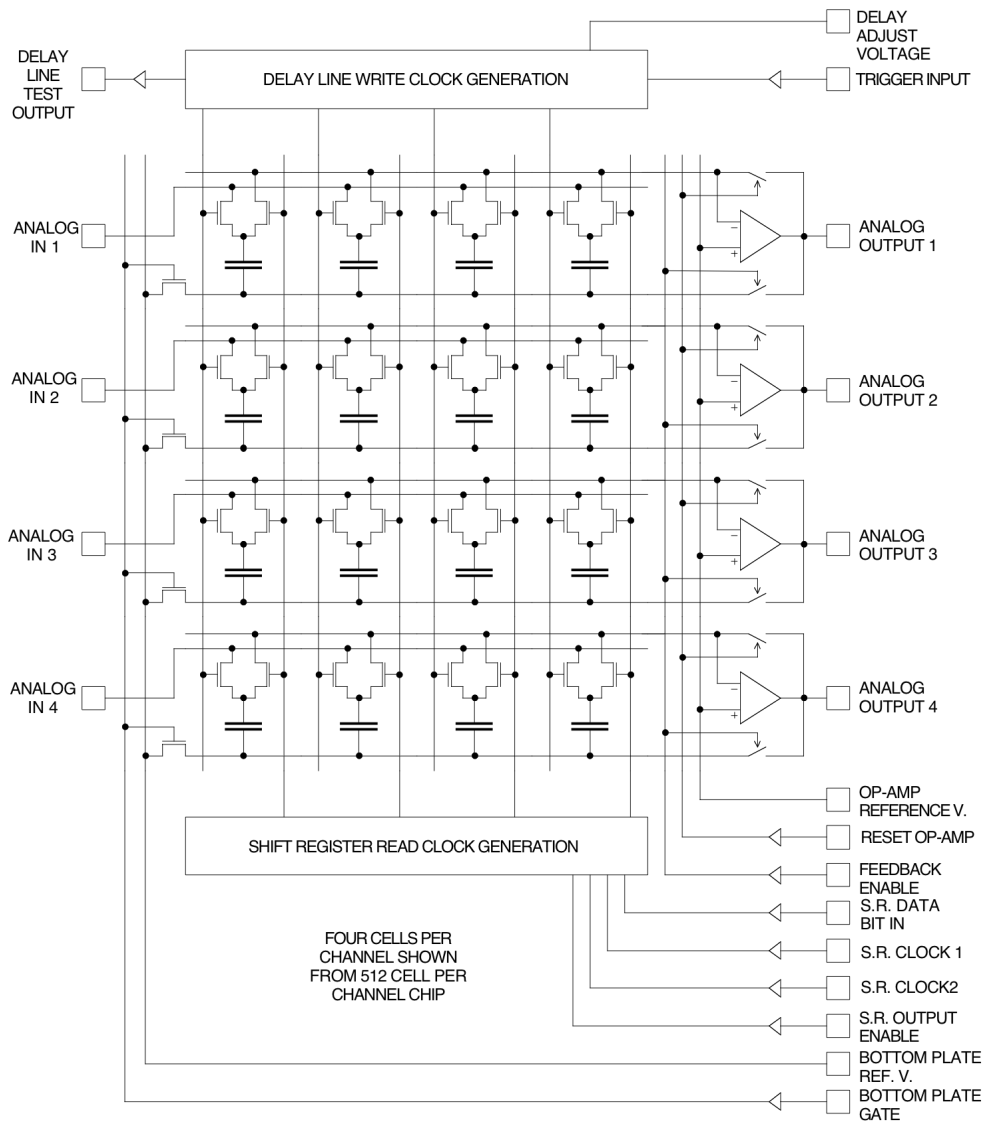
DELAY ADJUST VOLTAGE

DELAY LINE TEST OUTPUT

DELAY LINE WRITE CLOCK GENERATION

TRIGGER INPUT

ANALOG IN 1

ANALOG OUTPUT 1

ANALOG IN 2

ANALOG OUTPUT 2

ANALOG IN 3

ANALOG OUTPUT 3

ANALOG IN 4

ANALOG OUTPUT 4

OP-AMP REFERENCE V.

SHIFT REGISTER READ CLOCK GENERATION

RESET OP-AMP

FEEDBACK ENABLE

S.R. DATA BIT IN

FOUR CELLS PER CHANNEL SHOWN FROM 512 CELL PER CHANNEL CHIP

S.R. CLOCK 1

S.R. CLOCK2

S.R. OUTPUT ENABLE

BOTTOM PLATE REF. V.

BOTTOM PLATE GATE